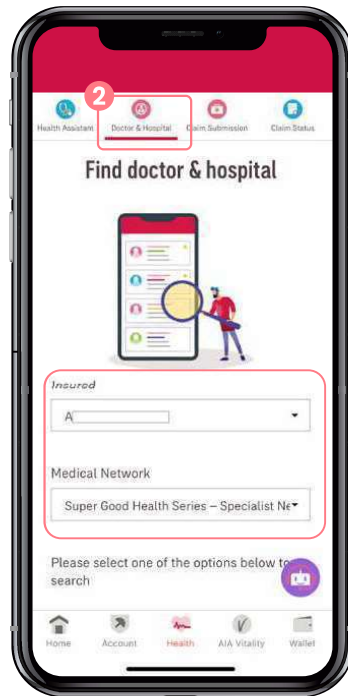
2

Health Assistant Doctor & Hospital Claim Submission Claim Status

Find doctor & hospital

Insured

A

Medical Network

Super Good Health Series – Specialist Ne

Please select one of the options below to search

Home Account Health AIA Vitality Wallet